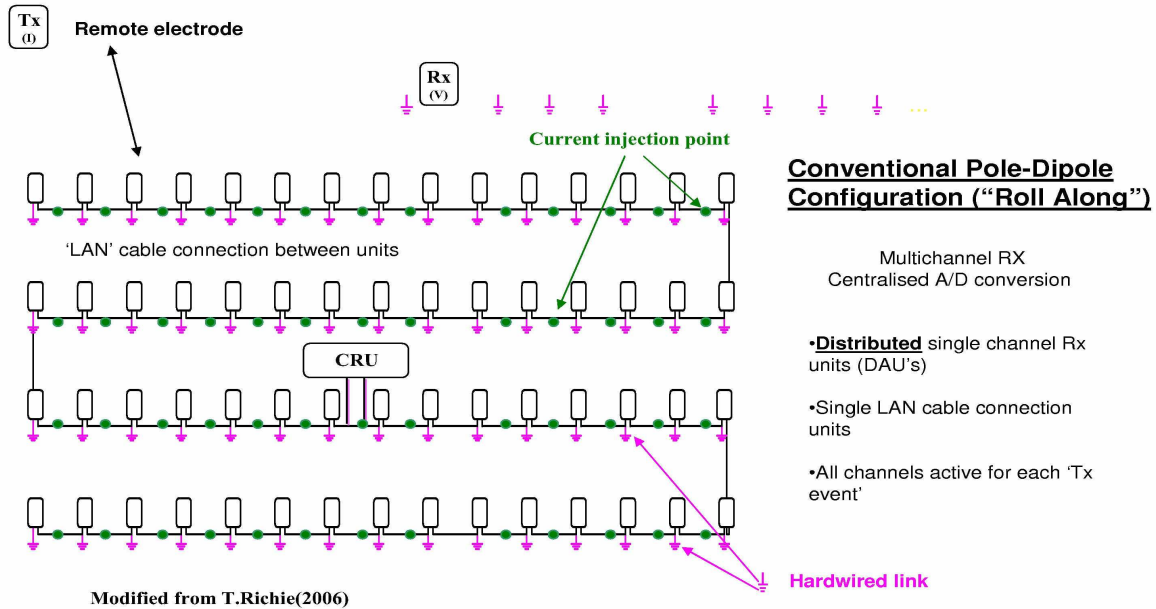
Tx
(I)

Remote electrode

Rx
(V)

...

Current injection point

Conventional Pole-Dipole Configuration ("Roll Along")

'LAN' cable connection between units

Multichannel RX
Centralised A/D conversion

CRU

•Distributed single channel Rx units (DAU's)

•Single LAN cable connection units

•All channels active for each 'Tx event'

Hardwired link

Modified from T.Richie(2006)